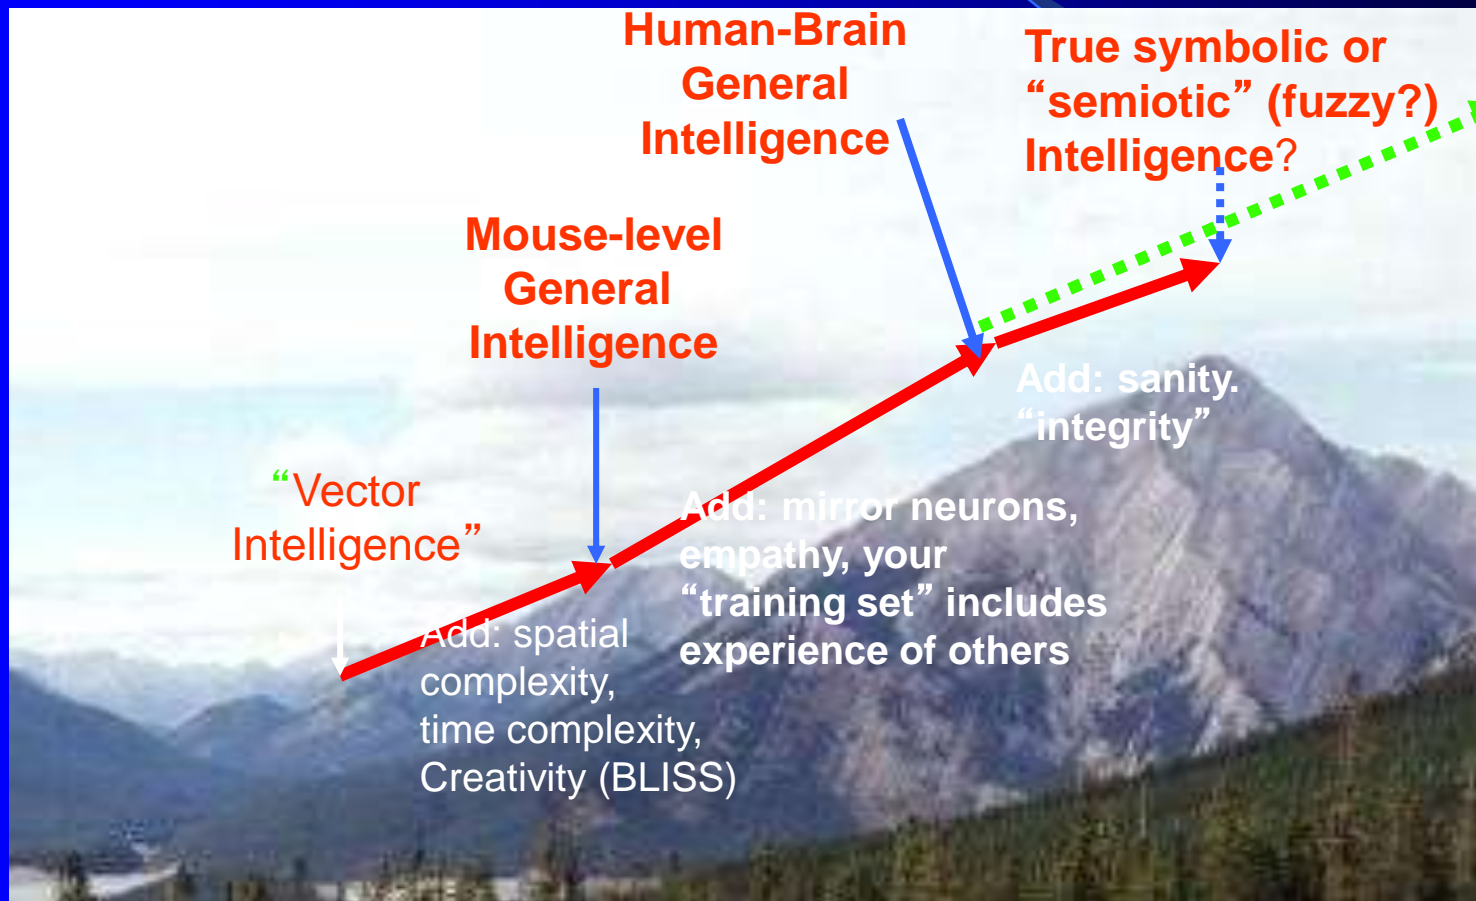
Human-Brain General Intelligence

True symbolic or "semiotic" (fuzzy?) Intelligence?

Mouse-level General Intelligence

"Vector Intelligence"

Add: sanity. "integrity"

Add: mirror neurons, empathy, your "training set" includes experience of others

Add: spatial complexity, time complexity, Creativity (BLISS)